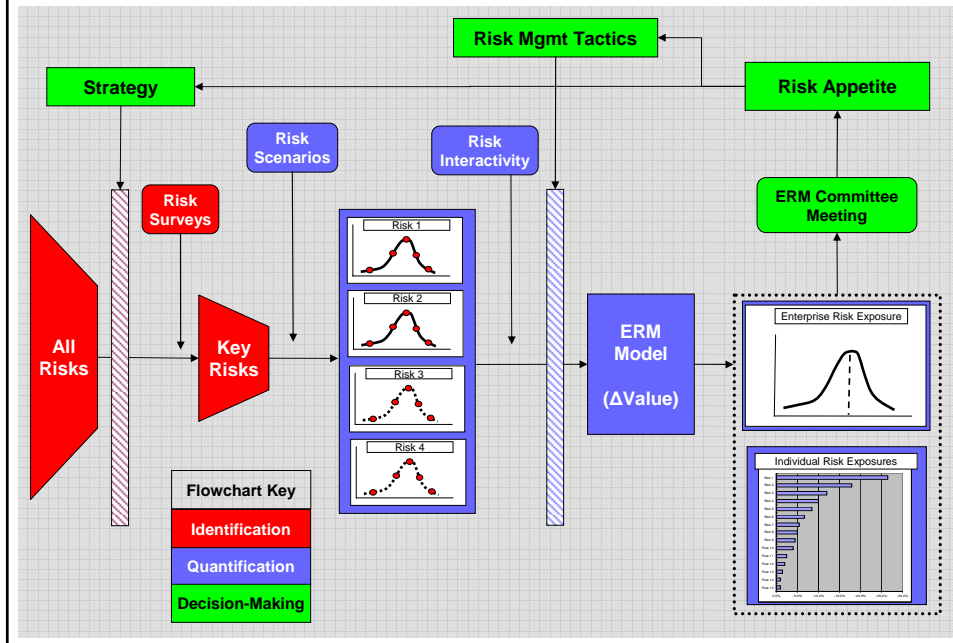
Risk Mgmt Tactics

Strategy

Risk Appetite

Risk Scenarios

Risk Interactivity

Risk Surveys

ERM Committee Meeting

All Risks

Key Risks

Risk 1

Risk 2

Risk 3

Risk 4

ERM Model

(ΔValue)

Enterprise Risk Exposure

Individual Risk Exposures

Flowchart Key

Identification

Quantification

Decision-Making